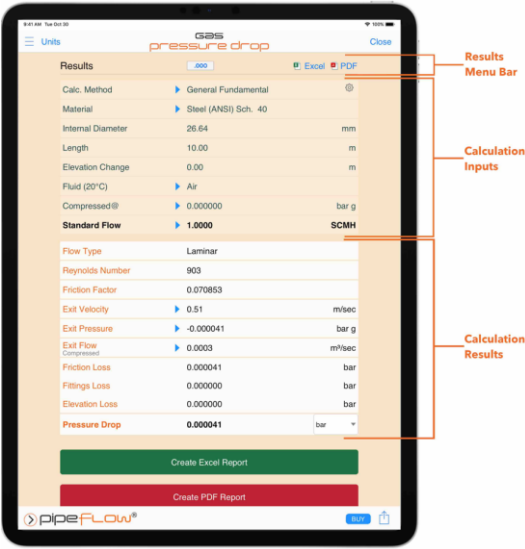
9:41 AM Tue Oct 30

100%

Units

GAS
pressure drop

Close

Results

.000

Excel

PDF

Results Menu Bar

Calc. Method

General Fundamental

Material

Steel (ANSI) Sch. 40

Internal Diameter

26.64

mm

Length

10.00

m

Elevation Change

0.00

m

Fluid (20°C)

Air

Compressed@

0.000000

bar g

Standard Flow

1.0000

SCMH

Calculation Inputs

Flow Type

Laminar

Reynolds Number

903

Friction Factor

0.070853

Exit Velocity

0.51

m/sec

Exit Pressure

-0.000041

bar g

Exit Flow
Compressed

0.0003

m³/sec

Friction Loss

0.000041

bar

Fittings Loss

0.000000

bar

Elevation Loss

0.000000

bar

Pressure Drop

0.000041

bar

Calculation Results

Create Excel Report

Create PDF Report

pipe flow®

BUY